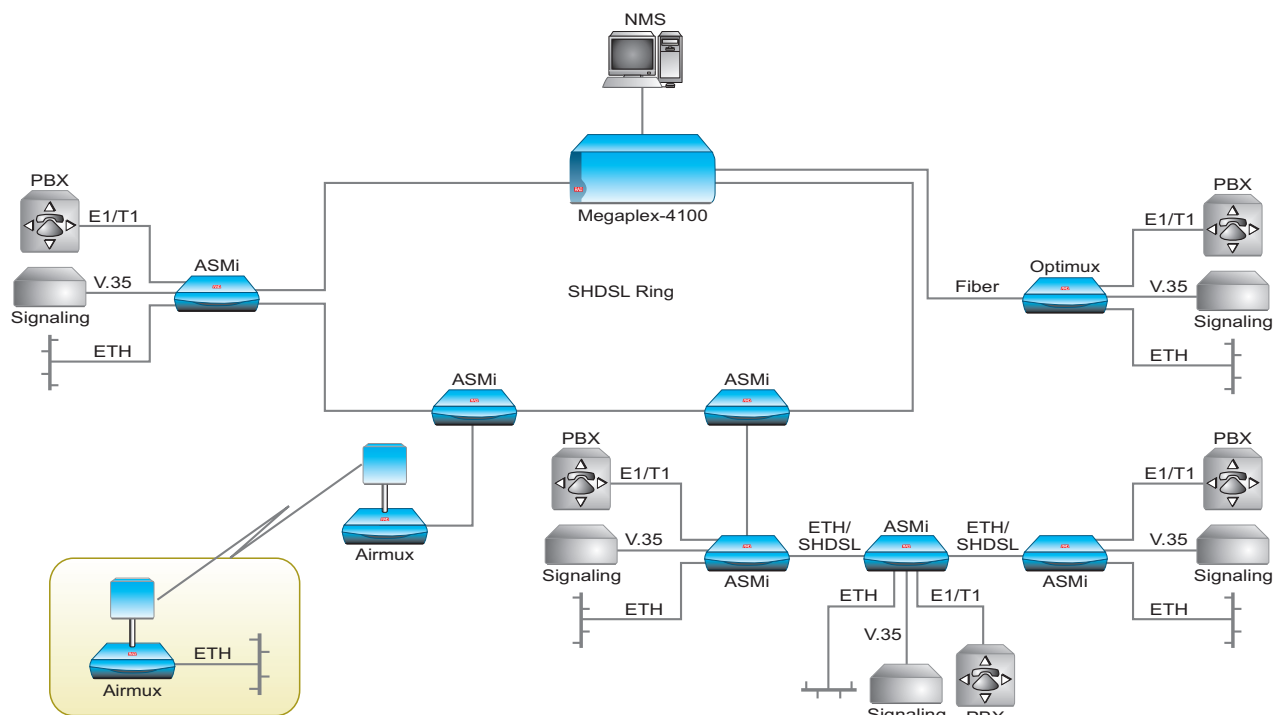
NMS

Megaplex-4100

PBX

E1/T1

ASMi

V.35

Signaling

ETH

SHDSL Ring

Fiber

Optimux

PBX

E1/T1

V.35

Signaling

ETH

ASMi

ASMi

Airmux

PBX

E1/T1

V.35

Signaling

ETH

ASMi

ETH/ SHDSL

ASMi

ETH/ SHDSL

ASMi

PBX

E1/T1

V.35

Signaling

ETH

ETH

E1/T1

V.35

Signaling

PBX

ETH

Airmux